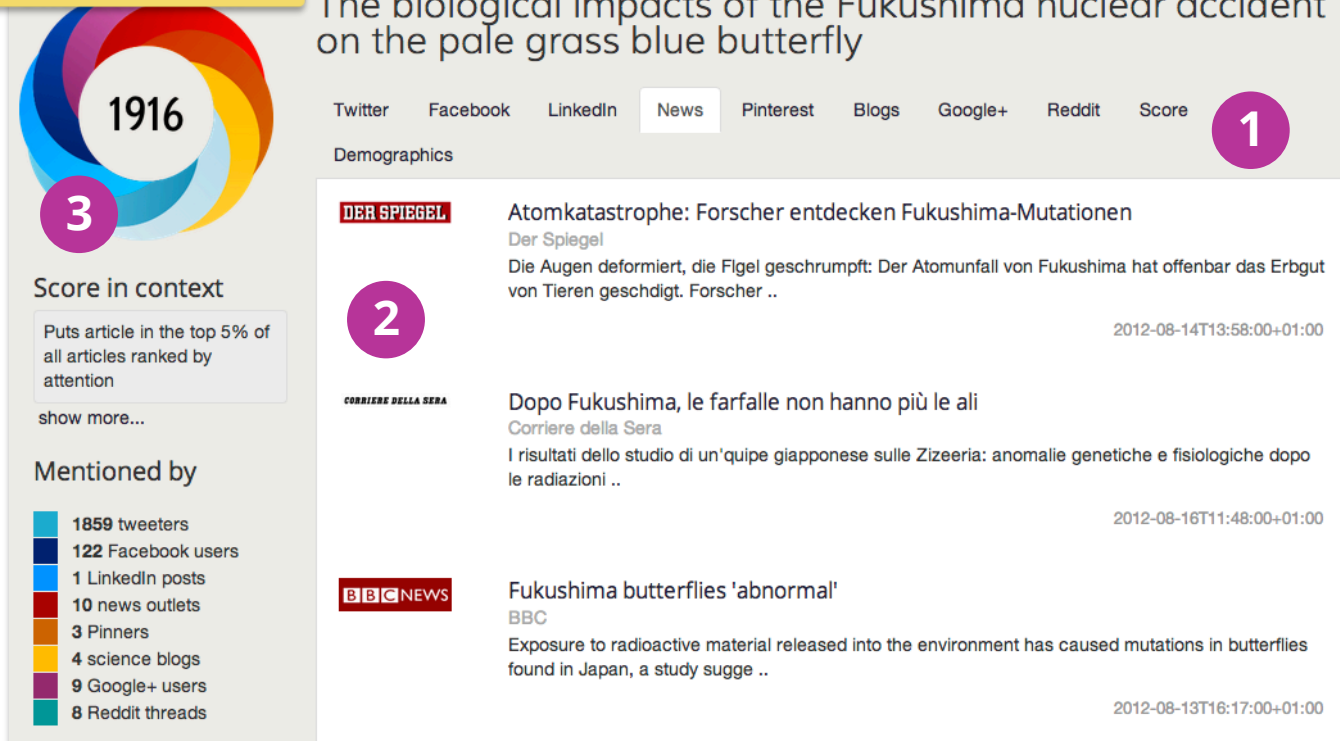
1916

3

The biological impacts of the Fukushima nuclear accident on the pale grass blue butterfly

Twitter Facebook LinkedIn News Pinterest Blogs Google+ Reddit Score

1

Demographics

Score in context

Puts article in the top 5% of all articles ranked by attention

show more...

Mentioned by

**1859** tweeters
**122** Facebook users
**1** LinkedIn posts
**10** news outlets
**3** Pinners
**4** science blogs
**9** Google+ users
**8** Reddit threads

DER SPIEGEL

Atomkatastrophe: Forscher entdecken Fukushima-Mutationen

Der Spiegel

Die Augen deformiert, die Flgel geschrumpft: Der Atomunfall von Fukushima hat offenbar das Erbgut von Tieren geschdigt. Forscher ..

2

2012-08-14T13:58:00+01:00

CORRIERE DELLA SERA

Dopo Fukushima, le farfalle non hanno più le ali

Corriere della Sera

I risultati dello studio di un'quipe giapponese sulle Zizeeria: anomalie genetiche e fisiologiche dopo le radiazioni ..

2012-08-16T11:48:00+01:00

BBC NEWS

Fukushima butterflies 'abnormal'

BBC

Exposure to radioactive material released into the environment has caused mutations in butterflies found in Japan, a study sugge ..

2012-08-13T16:17:00+01:00